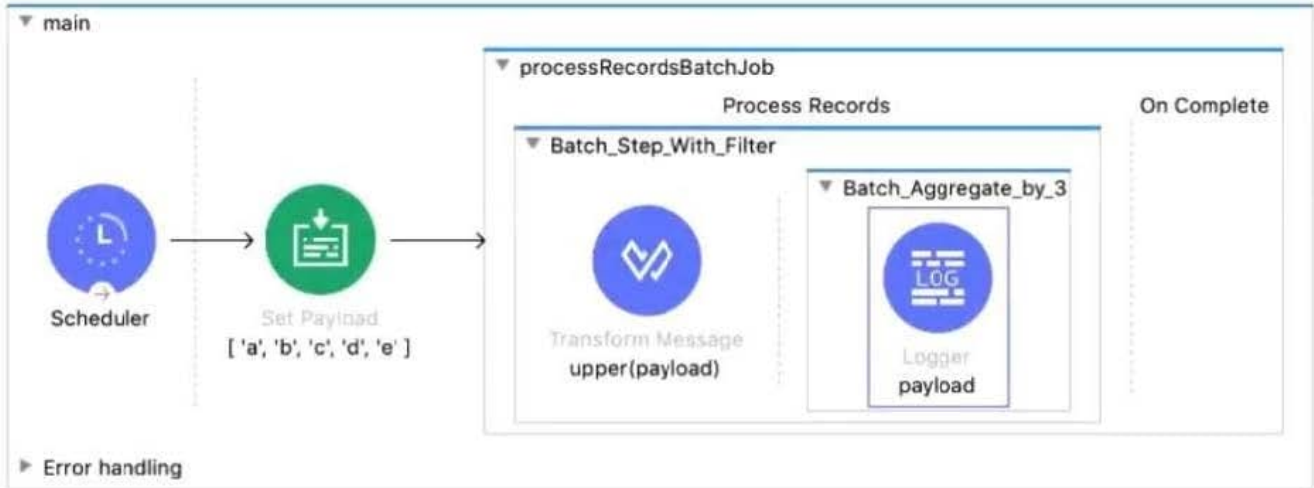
▼ main

▼ processRecordsBatchJob

Process Records

On Complete

▼ Batch_Step_With_Filter

▼ Batch_Aggregate_by_3

Scheduler

Set Payload
[ 'a', 'b', 'c', 'd', 'e' ]

Transform Message
upper(payload)

LOG

Logger
payload

▶ Error handling